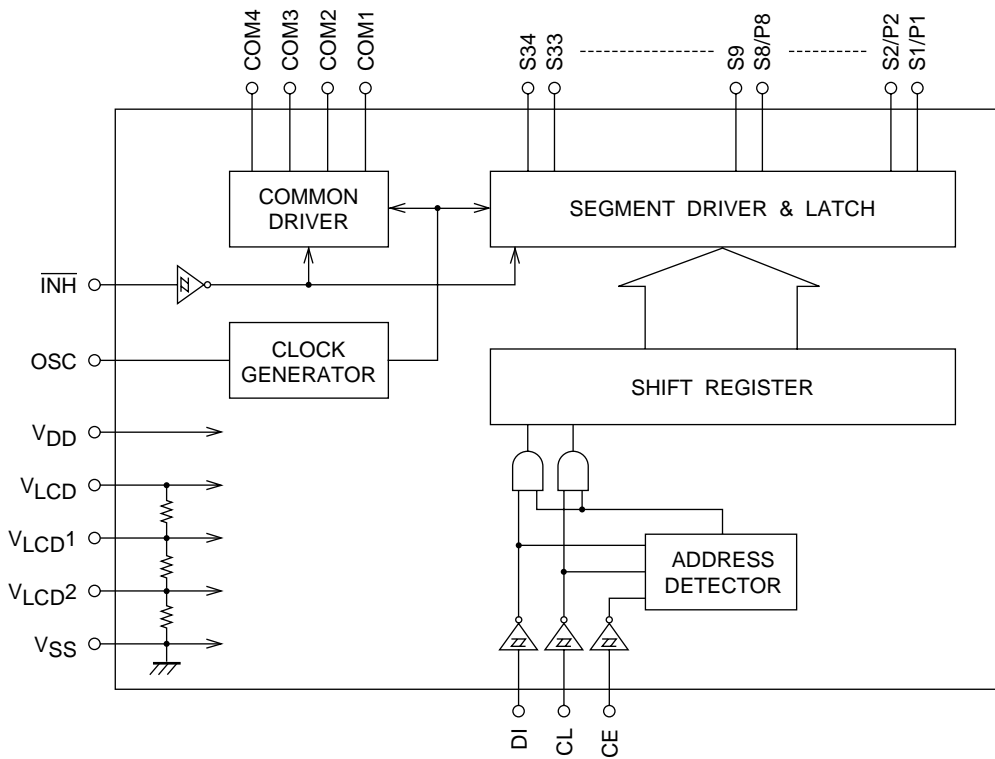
COM4 COM3 COM2 COM1 S34 S33 S9 S8/P8 S2/P2 S1/P1

COMMON DRIVER

SEGMENT DRIVER & LATCH

$\overline{INH}$

OSC

CLOCK GENERATOR

SHIFT REGISTER

$V_{DD}$

$V_{LCD}$

$V_{LCD}1$

$V_{LCD}2$

$V_{SS}$

ADDRESS DETECTOR

DI CL CE